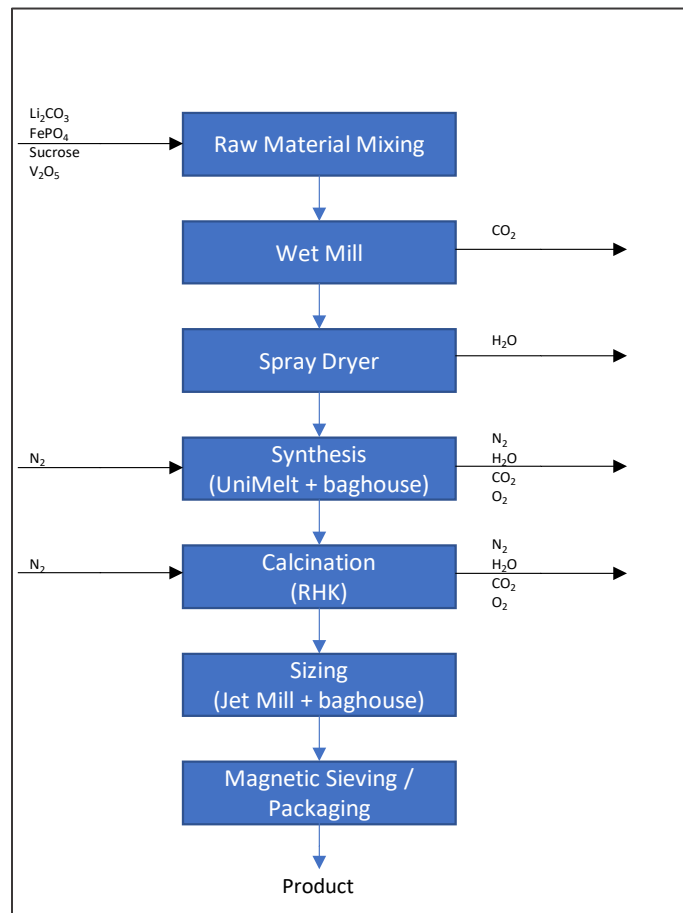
$Li_2CO_3$
$FePO_4$
Sucrose
$V_2O_5$

Raw Material Mixing

Wet Mill

$CO_2$

Spray Dryer

$H_2O$

$N_2$

Synthesis (UniMelt + baghouse)

$N_2$
$H_2O$
$CO_2$
$O_2$

$N_2$

Calcination (RHK)

$N_2$
$H_2O$
$CO_2$
$O_2$

Sizing (Jet Mill + baghouse)

Magnetic Sieving / Packaging

Product